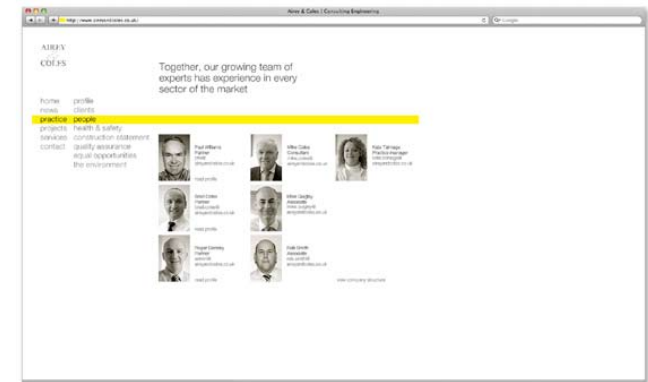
Airey & Coles | Consulting Engineering

http://www.aireyandcoles.co.uk/

Google

AIREY
COLES

Together, our growing team of experts has experience in every sector of the market

home
news
practice
projects
services
contact

profile
clients
people
health & safety
construction statement
quality assurance
equal opportunities
the environment

Paul Williams
Partner
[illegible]

read profile

Mike Coles
Consultant
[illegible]

Kate Talmage
Practice Manager
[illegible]

Brett Coles
Partner
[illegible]

read profile

Elliot Gegby
Associate
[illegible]

Roger Gentley
Partner
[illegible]

read profile

Rob Smith
Associate
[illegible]

view company structure